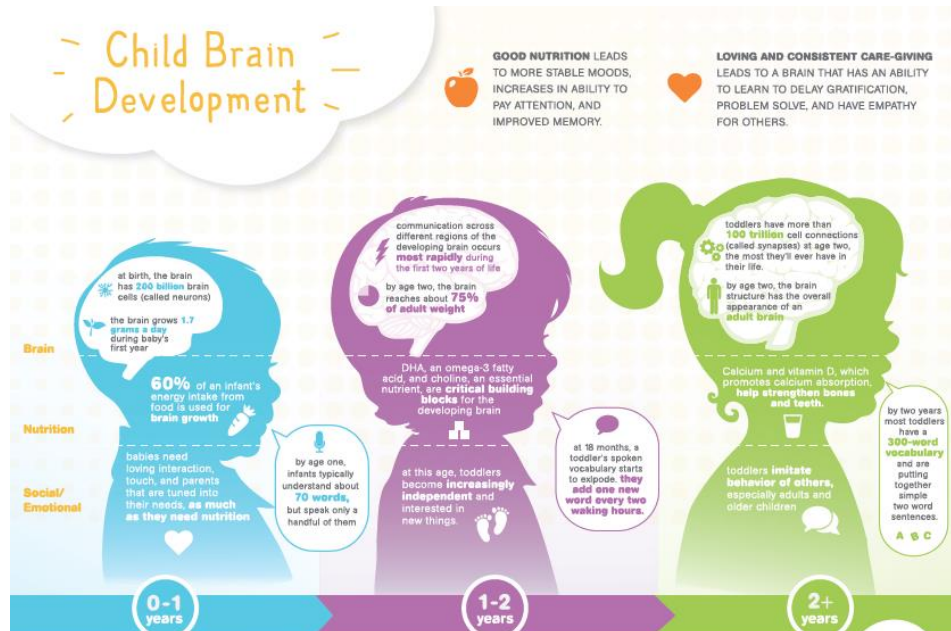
Child Brain Development

GOOD NUTRITION LEADS TO MORE STABLE MOODS, INCREASES IN ABILITY TO PAY ATTENTION, AND IMPROVED MEMORY.

LOVING AND CONSISTENT CARE-GIVING LEADS TO A BRAIN THAT HAS AN ABILITY TO LEARN TO DELAY GRATIFICATION, PROBLEM SOLVE, AND HAVE EMPATHY FOR OTHERS.

Brain

Nutrition

Social/ Emotional

at birth, the brain has 200 billion brain cells (called neurons)

the brain grows 1.7 grams a day during baby's first year

60% of an infant's energy intake from food is used for brain growth

babies need loving interaction, touch, and parents that are tuned into their needs, as much as they need nutrition

by age one, infants typically understand about 70 words, but speak only a handful of them

0-1 years

communication across different regions of the developing brain occurs most rapidly during the first two years of life

by age two, the brain reaches about 75% of adult weight

DHA, an omega-3 fatty acid, and choline, an essential nutrient, are critical building blocks for the developing brain

at this age, toddlers become increasingly independent and interested in new things.

at 18 months, a toddler's spoken vocabulary starts to exipode. they add one new word every two waking hours.

1-2 years

toddlers have more than 100 trillion cell connections (called synapses) at age two, the most they'll ever have in their life.

by age two, the brain structure has the overall appearance of an adult brain

Calcium and vitamin D, which promotes calcium absorption, help strengthen bones and teeth.

toddlers imitate behavior of others, especially adults and older children

by two years most toddlers have a 300-word vocabulary and are putting together simple two word sentences.

A B C

2+ years